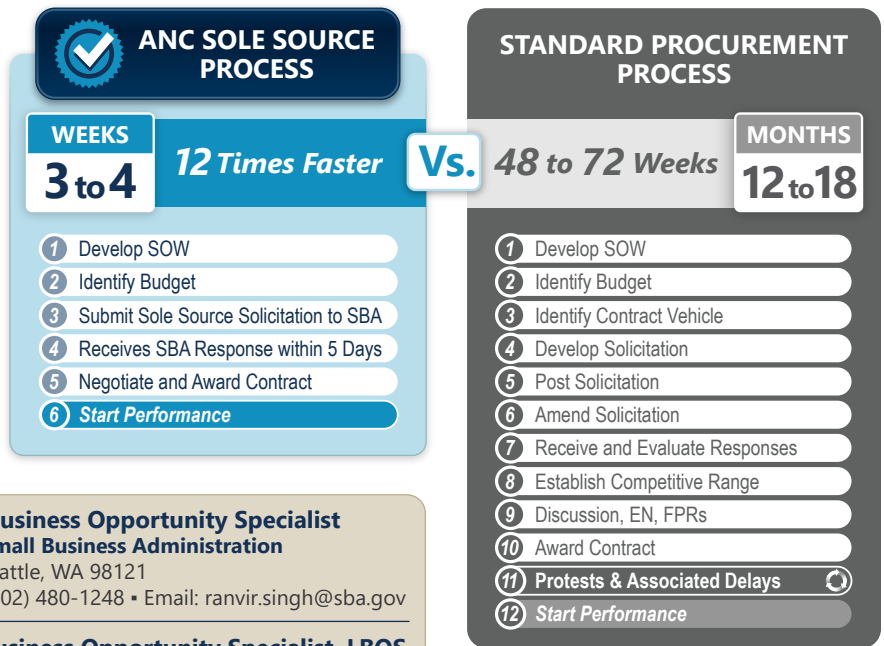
ANC SOLE SOURCE PROCESS

WEEKS
3 to 4

12 Times Faster

Vs.

48 to 72 Weeks

MONTHS
12 to 18

STANDARD PROCUREMENT PROCESS

1 Develop SOW
2 Identify Budget
3 Submit Sole Source Solicitation to SBA
4 Receives SBA Response within 5 Days
5 Negotiate and Award Contract
6 Start Performance

1 Develop SOW
2 Identify Budget
3 Identify Contract Vehicle
4 Develop Solicitation
5 Post Solicitation
6 Amend Solicitation
7 Receive and Evaluate Responses
8 Establish Competitive Range
9 Discussion, EN, FPRs
10 Award Contract
11 Protests & Associated Delays
12 Start Performance

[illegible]usiness Opportunity Specialist
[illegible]mall Business Administration
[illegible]attle, WA 98121
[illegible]02) 480-1248 ▪ Email: ranvir.singh@sba.gov
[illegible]